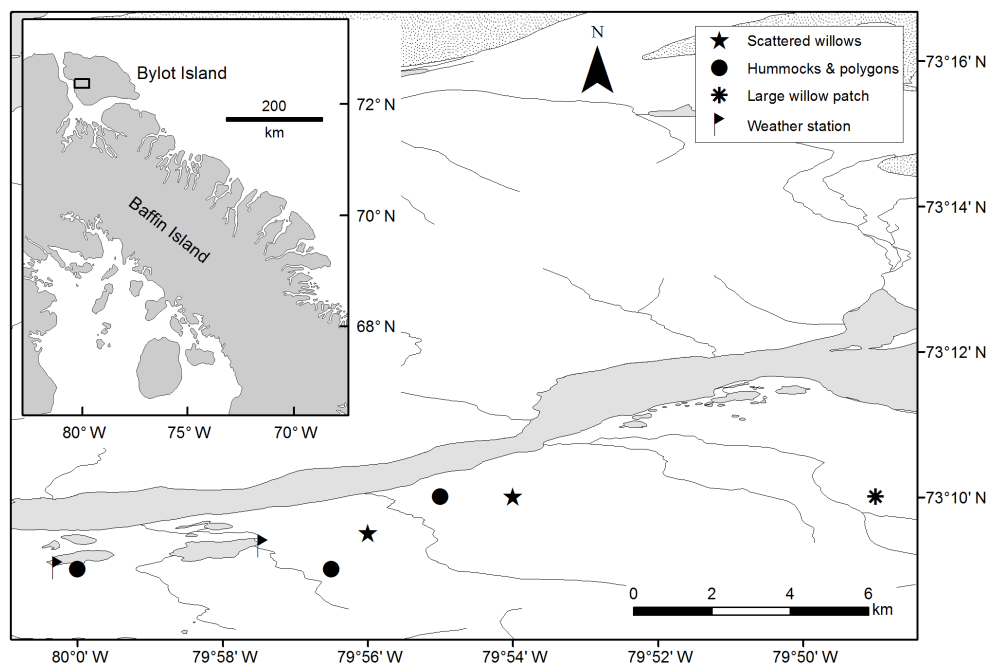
Bylot Island
200
km
72° N
70° N
68° N
Baffin Island
80° W
75° W
70° W
N
Scattered willows
Hummocks & polygons
Large willow patch
Weather station
73°16' N
73°14' N
73°12' N
73°10' N
0
2
4
6
km
80°0' W
79°58' W
79°56' W
79°54' W
79°52' W
79°50' W